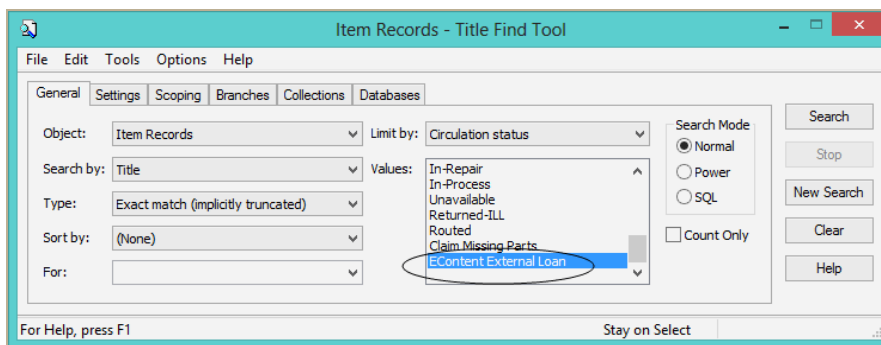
Item Records - Title Find Tool

File Edit Tools Options Help

General Settings Scoping Branches Collections Databases

Object: Item Records

Search by: Title

Type: Exact match (implicitly truncated)

Sort by: (None)

For:

Limit by: Circulation status

Values:
In-Repair
In-Process
Unavailable
Returned-ILL
Routed
Claim Missing Parts
EContent External Loan

Search Mode
Normal
Power
SQL

Count Only

Search
Stop
New Search
Clear
Help

For Help, press F1

Stay on Select